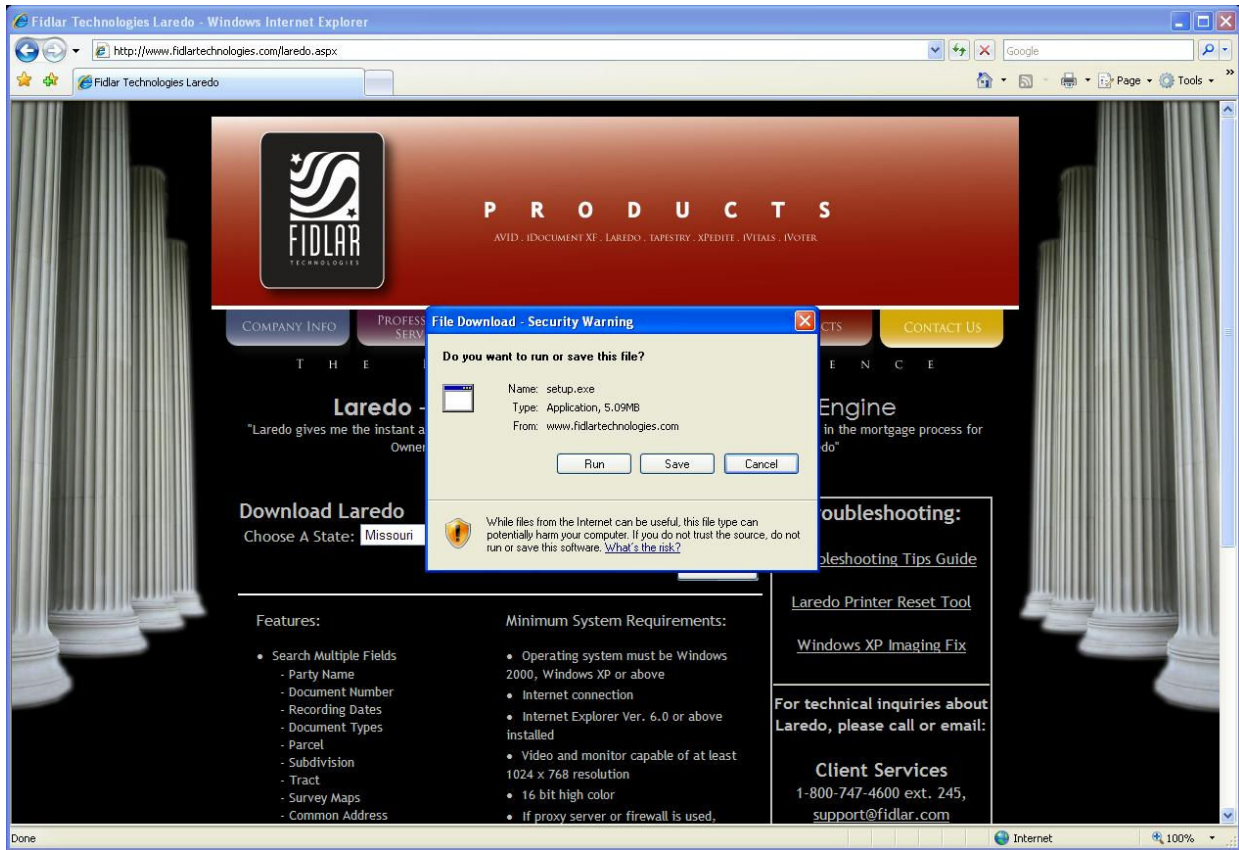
Fidlar Technologies Laredo - Windows Internet Explorer

http://www.fidlartechnologies.com/laredo.aspx

Google

Fidlar Technologies Laredo

Page ▾ Tools ▾

FIDLAR TECHNOLOGIES

P R O D U C T S

AVID . iDOCUMENT XF . LAREDO . TAPESTRY . XPEDITE . iVITALS . iVOTER

COMPANY INFO

PROFESS SERV

CTS

CONTACT US

T H E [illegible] E N C E

Laredo - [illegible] Engine

"Laredo gives me the instant a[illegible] in the mortgage process for Owner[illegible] do"

File Download - Security Warning

Do you want to run or save this file?

Name: setup.exe
Type: Application, 5.09MB
From: www.fidlartechnologies.com

Run Save Cancel

While files from the Internet can be useful, this file type can potentially harm your computer. If you do not trust the source, do not run or save this software. What's the risk?

Download Laredo

Choose A State: Missouri

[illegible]oubleshooting:

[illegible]leshooting Tips Guide

Laredo Printer Reset Tool

Windows XP Imaging Fix

Features:

• Search Multiple Fields
- Party Name
- Document Number
- Recording Dates
- Document Types
- Parcel
- Subdivision
- Tract
- Survey Maps
- Common Address

Minimum System Requirements:

• Operating system must be Windows 2000, Windows XP or above
• Internet connection
• Internet Explorer Ver. 6.0 or above installed
• Video and monitor capable of at least 1024 x 768 resolution
• 16 bit high color
• If proxy server or firewall is used,

For technical inquiries about Laredo, please call or email:

Client Services
1-800-747-4600 ext. 245,
support@fidlar.com

Done

Internet

100%